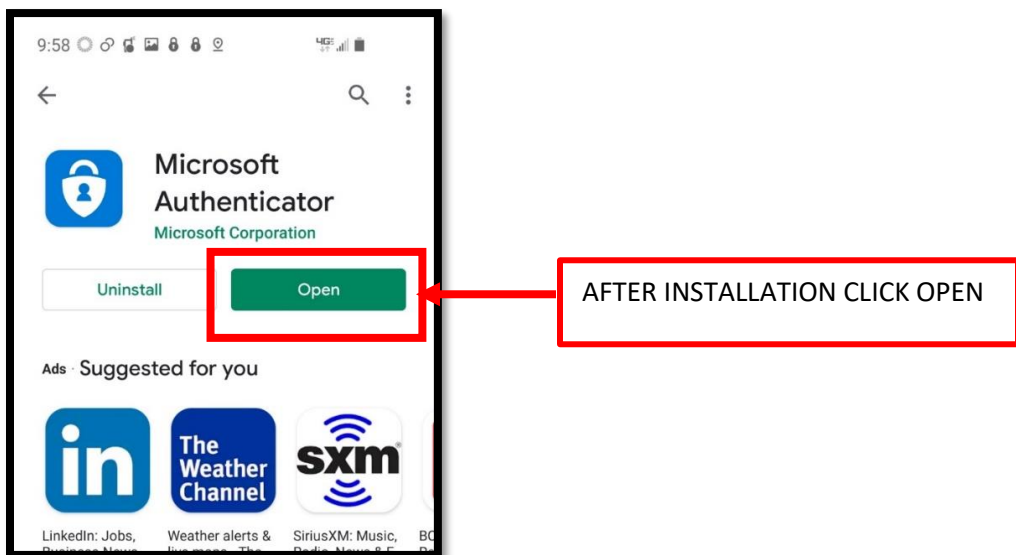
9:58

Microsoft Authenticator
Microsoft Corporation

Uninstall
Open

AFTER INSTALLATION CLICK OPEN

Ads · Suggested for you

in
The Weather Channel
sxm

LinkedIn: Jobs, Business News
Weather alerts & live maps - The
SiriusXM: Music, Radio, News & E
BC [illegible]